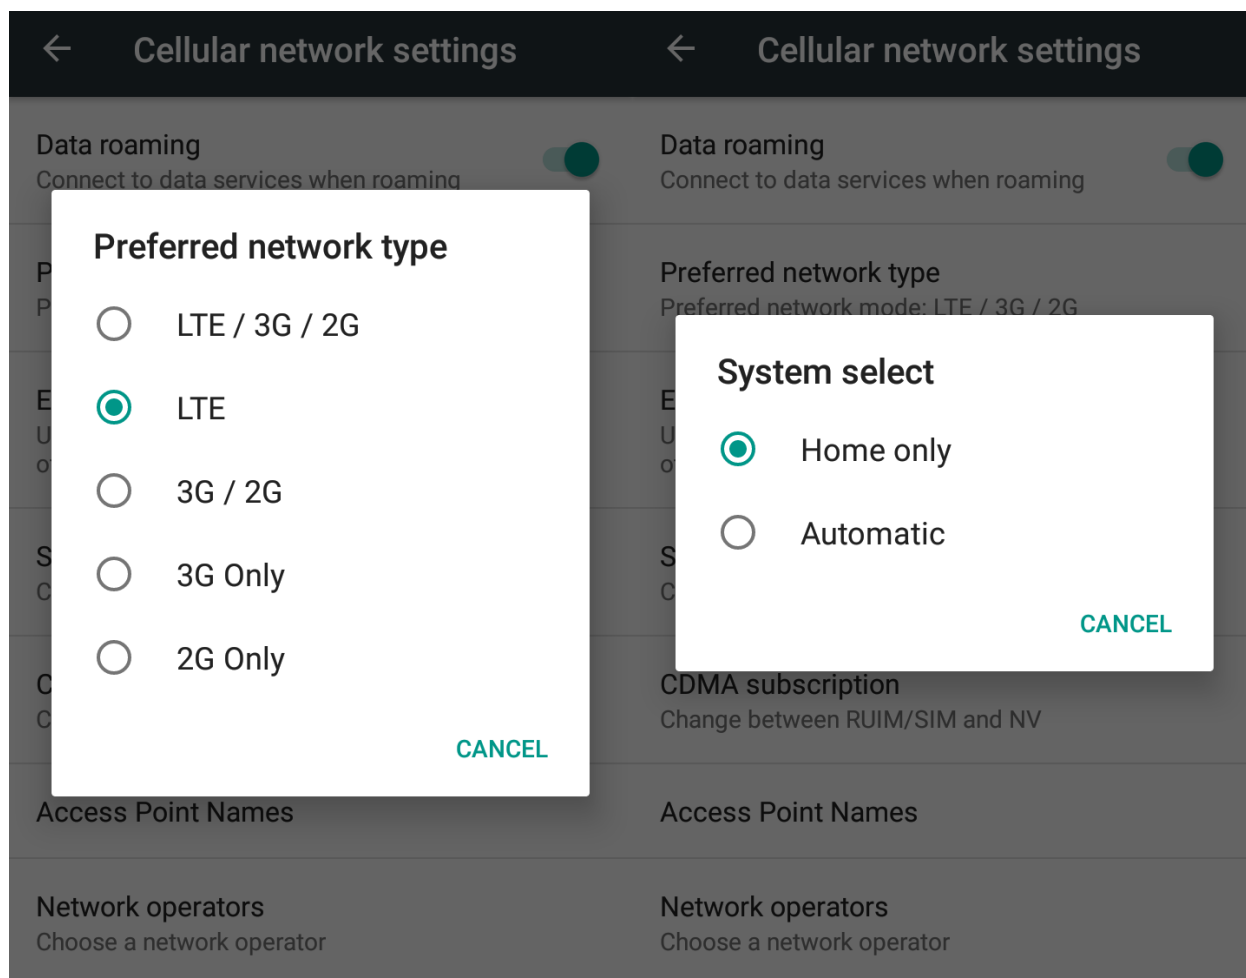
Cellular network settings

Data roaming
Connect to data services when roaming

Preferred network type

LTE / 3G / 2G

LTE

3G / 2G

3G Only

2G Only

CANCEL

P
P

E
U
o

S
C

C
C

Access Point Names

Network operators
Choose a network operator

Cellular network settings

Data roaming
Connect to data services when roaming

Preferred network type
Preferred network mode: LTE / 3G / 2G

System select

Home only

Automatic

CANCEL

E
U
o

S
C

CDMA subscription
Change between RUIM/SIM and NV

Access Point Names

Network operators
Choose a network operator